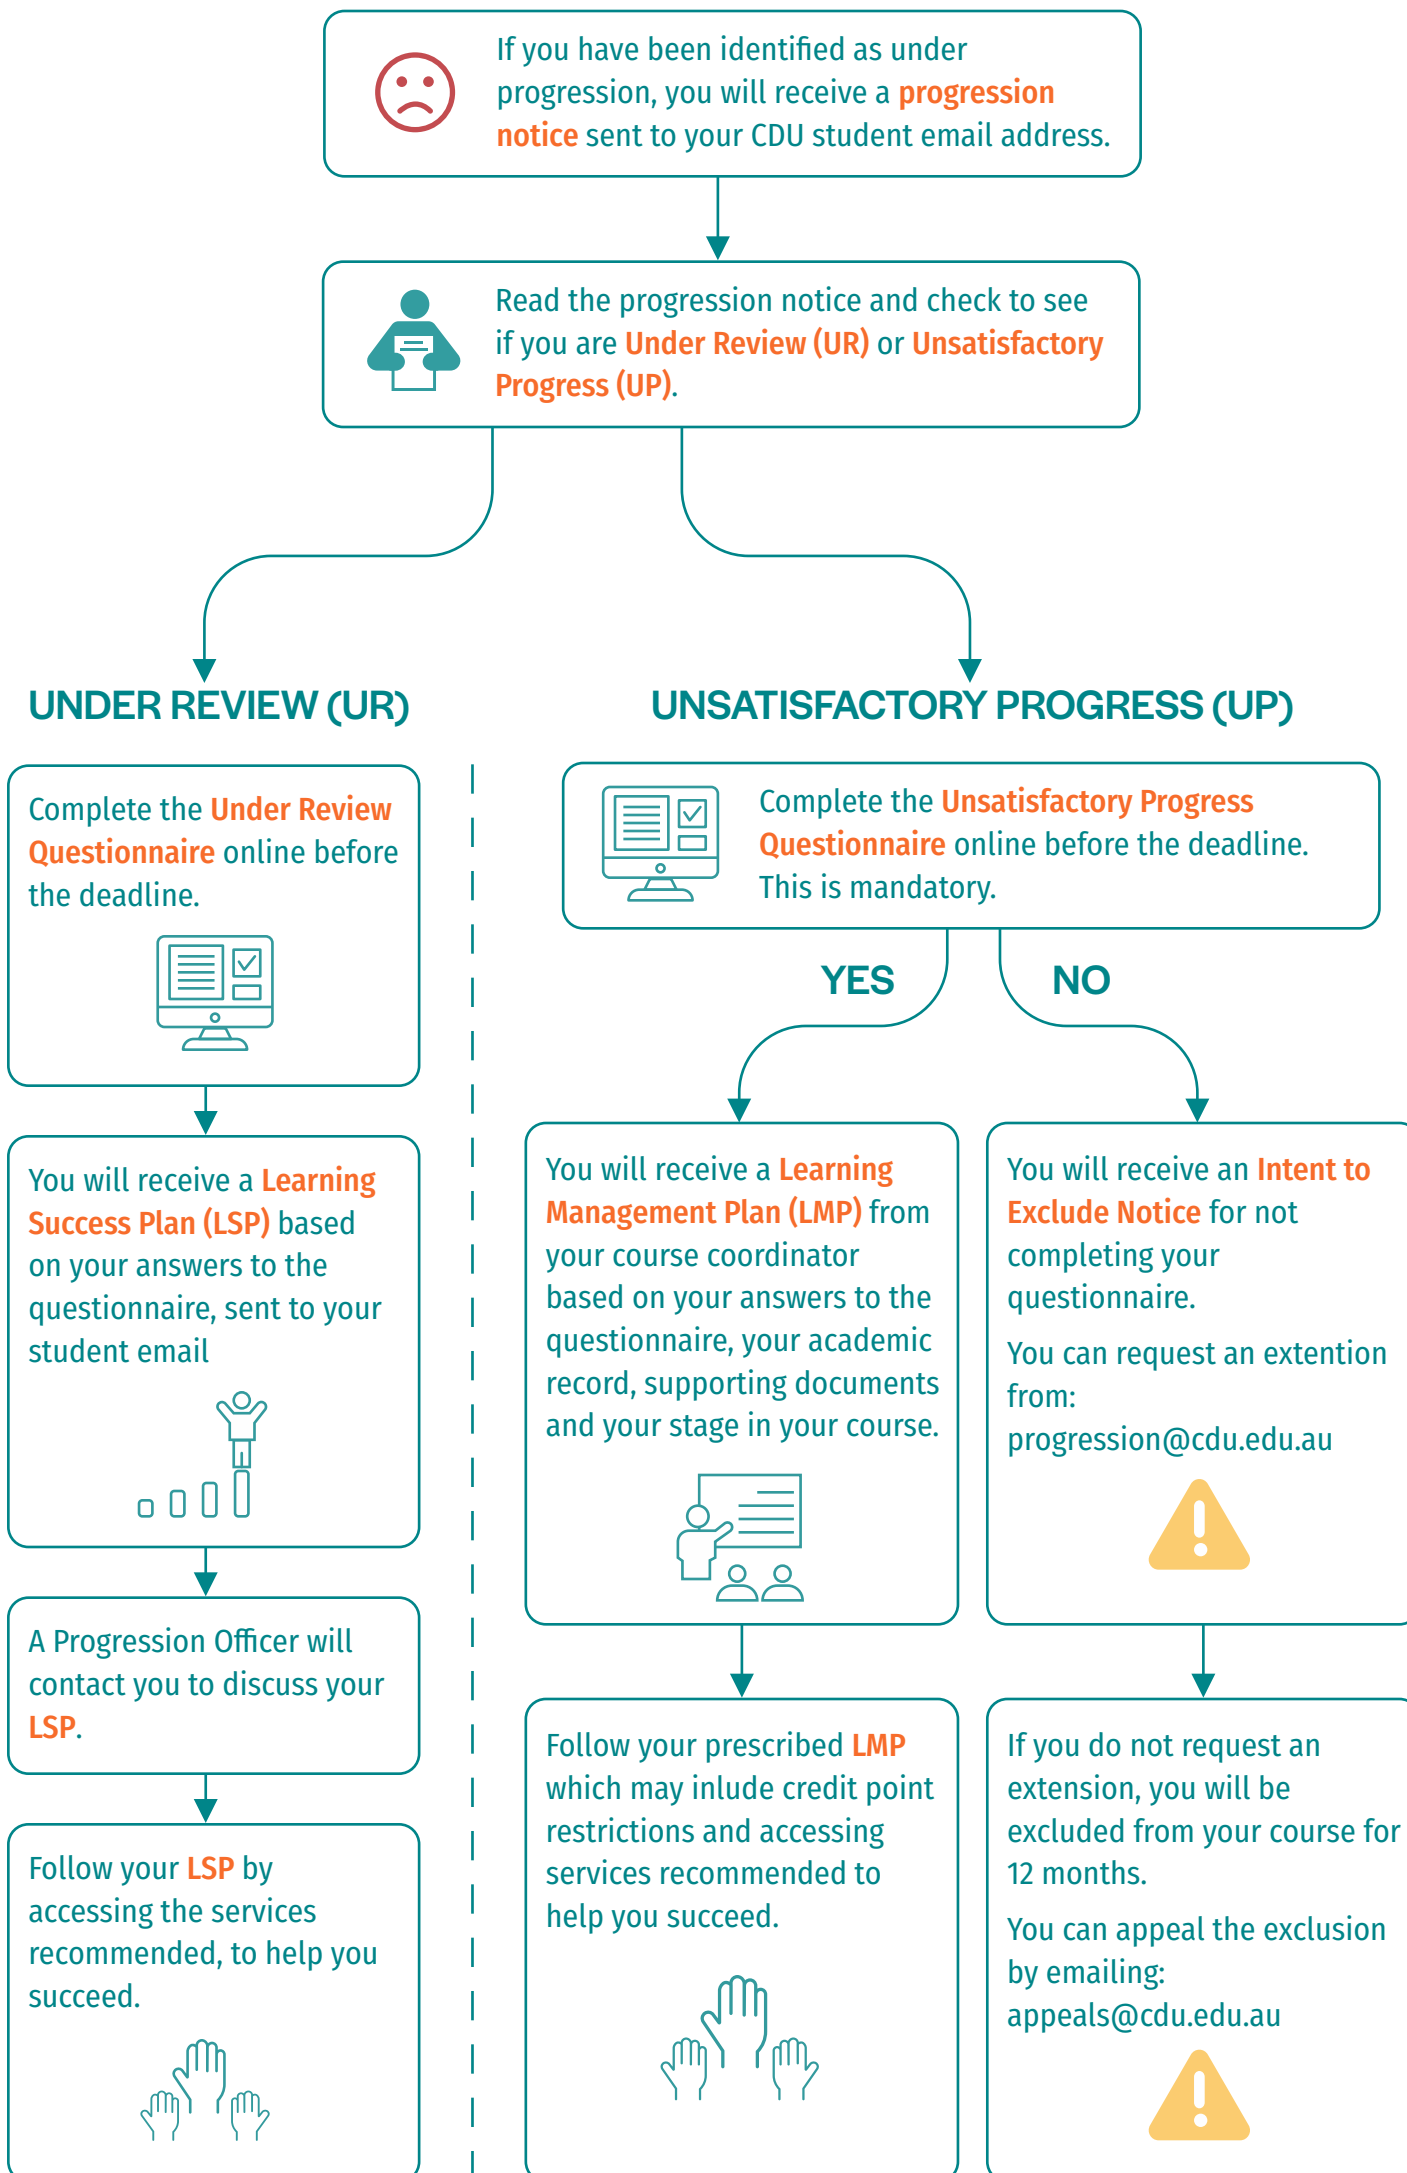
If you have been identified as under progression, you will receive a progression notice sent to your CDU student email address.

Read the progression notice and check to see if you are Under Review (UR) or Unsatisfactory Progress (UP).

UNDER REVIEW (UR)

Complete the Under Review Questionnaire online before the deadline.

You will receive a Learning Success Plan (LSP) based on your answers to the questionnaire, sent to your student email

A Progression Officer will contact you to discuss your LSP.

Follow your LSP by accessing the services recommended, to help you succeed.

UNSATISFACTORY PROGRESS (UP)

Complete the Unsatisfactory Progress Questionnaire online before the deadline. This is mandatory.

YES

NO

You will receive a Learning Management Plan (LMP) from your course coordinator based on your answers to the questionnaire, your academic record, supporting documents and your stage in your course.

Follow your prescribed LMP which may inlude credit point restrictions and accessing services recommended to help you succeed.

You will receive an Intent to Exclude Notice for not completing your questionnaire.

You can request an extention from: progression@cdu.edu.au

If you do not request an extension, you will be excluded from your course for 12 months.

You can appeal the exclusion by emailing: appeals@cdu.edu.au